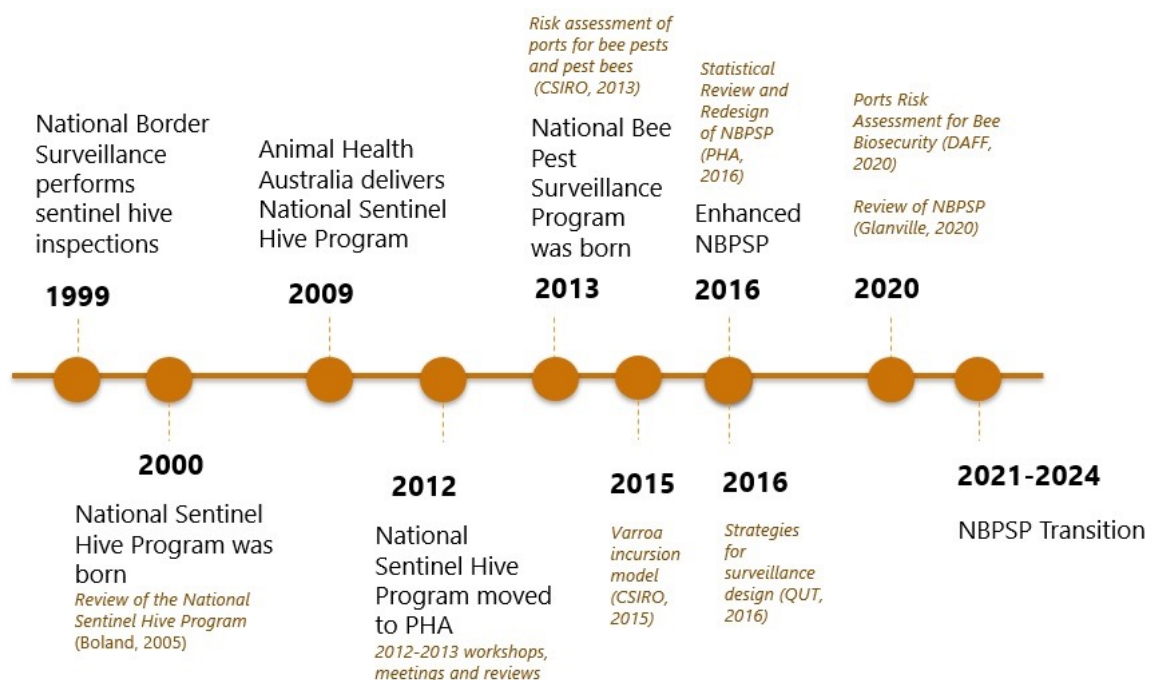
National Border Surveillance performs sentinel hive inspections

1999

2000

National Sentinel Hive Program was born

Review of the National Sentinel Hive Program (Boland, 2005)

Animal Health Australia delivers National Sentinel Hive Program

2009

2012

National Sentinel Hive Program moved to PHA

2012-2013 workshops, meetings and reviews

Risk assessment of ports for bee pests and pest bees (CSIRO, 2013)

National Bee Pest Surveillance Program was born

2013

2015

Varroa incursion model (CSIRO, 2015)

Statistical Review and Redesign of NBPSP (PHA, 2016)

Enhanced NBPSP

2016

2016

Strategies for surveillance design (QUT, 2016)

Ports Risk Assessment for Bee Biosecurity (DAFF, 2020)

Review of NBPSP (Glanville, 2020)

2020

2021-2024

NBPSP Transition